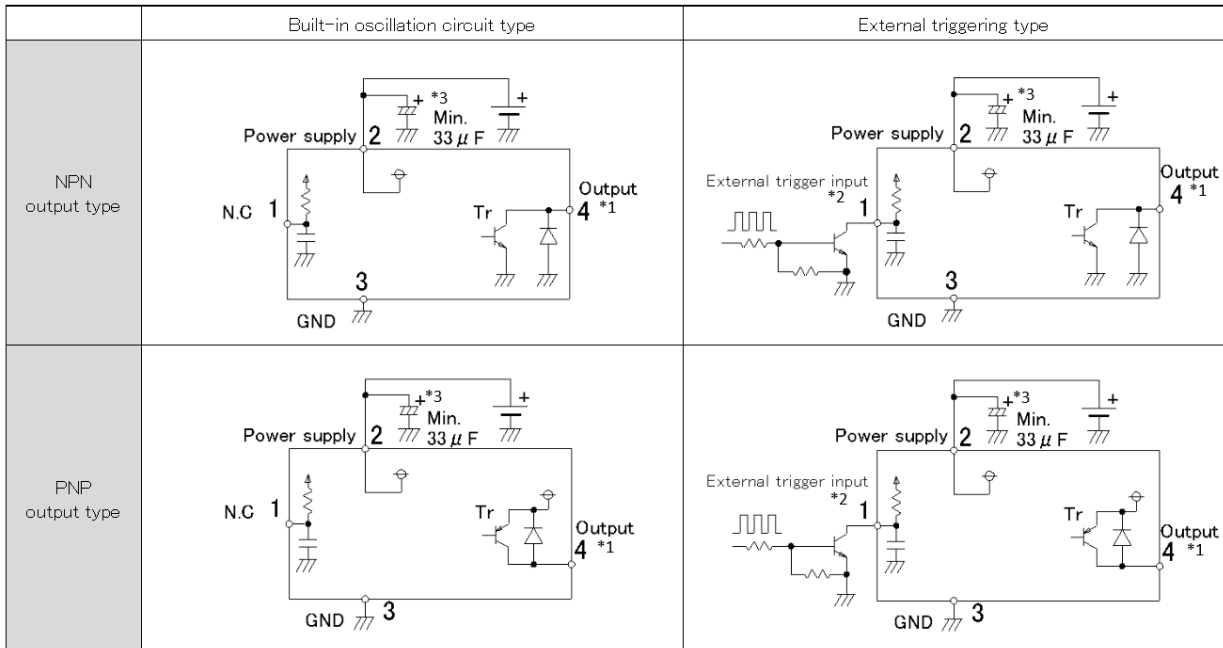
| | Built-in oscillation circuit type | External triggering type |
|---|---|---|
| NPN output type | *3 Min. 33 $\mu$ F Power supply 2 N.C 1 Tr Output 4 *1 3 GND | *3 Min. 33 $\mu$ F Power supply 2 External trigger input *2 1 Tr Output 4 *1 3 GND |
| PNP output type | *3 Min. 33 $\mu$ F Power supply 2 N.C 1 Tr Output 4 *1 GND 3 | *3 Min. 33 $\mu$ F Power supply 2 External trigger input *2 1 Tr Output 4 *1 GND 3 |